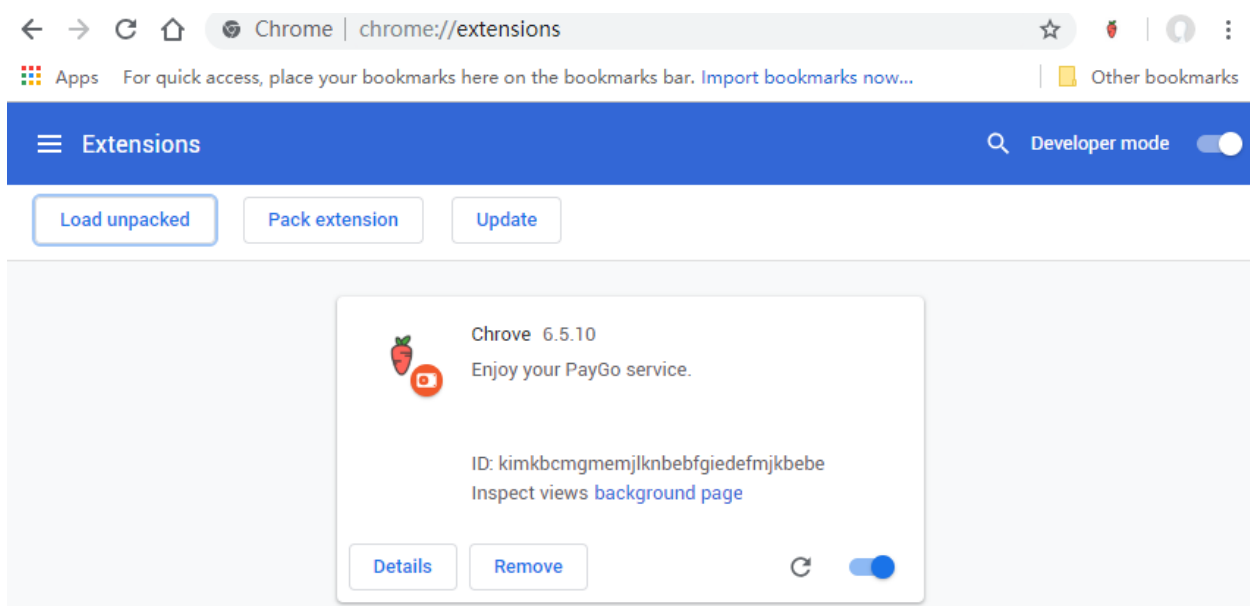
Chrome | chrome://extensions

Apps For quick access, place your bookmarks here on the bookmarks bar. Import bookmarks now...

Other bookmarks

Extensions

Developer mode

Load unpacked

Pack extension

Update

Chrove 6.5.10

Enjoy your PayGo service.

ID: kimkbcmgmemjlknbebfgiedefmjkbebe

Inspect views background page

Details

Remove